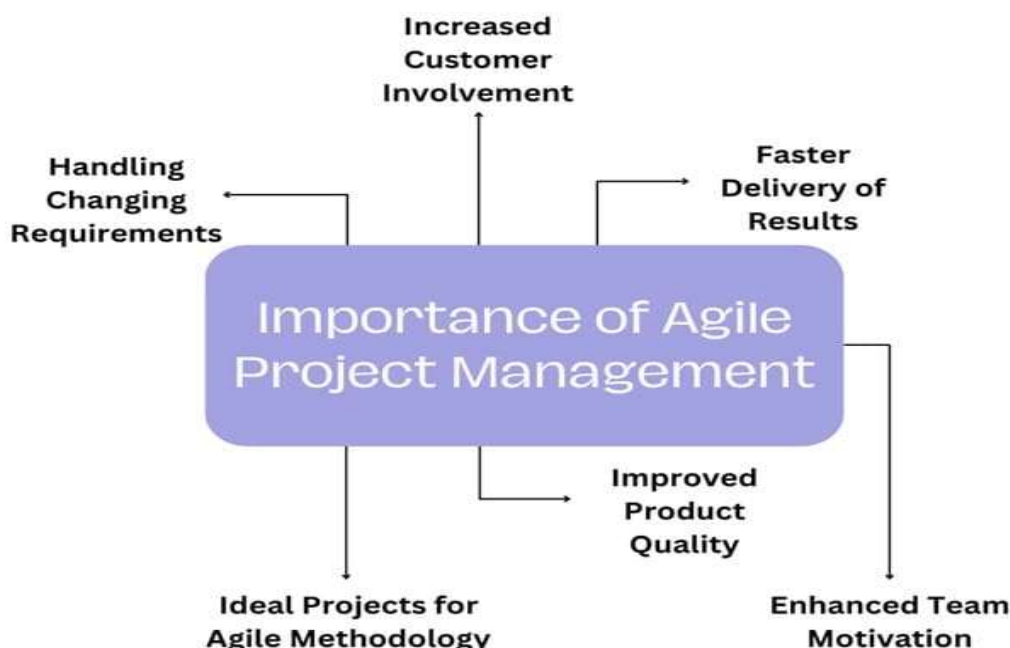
Increased Customer Involvement

Handling Changing Requirements

Faster Delivery of Results

Importance of Agile Project Management

Improved Product Quality

Ideal Projects for Agile Methodology

Enhanced Team Motivation